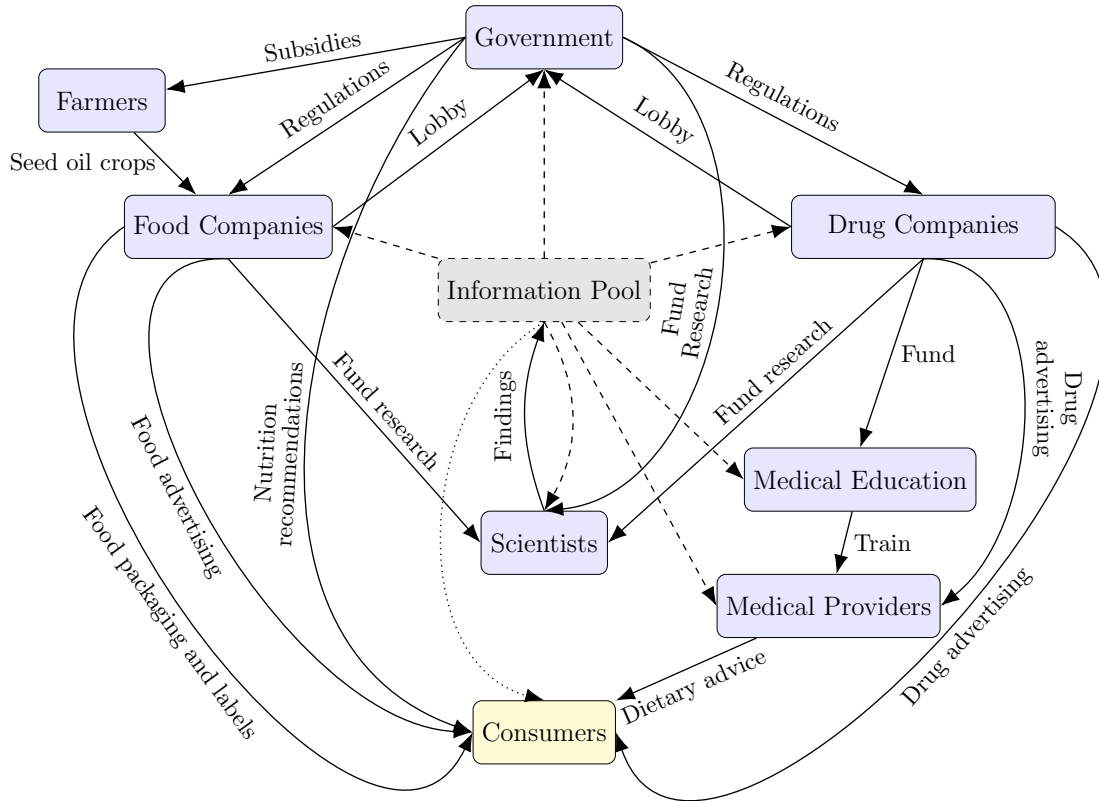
Government

Subsidies

Farmers

Regulations

Lobby

Lobby

Regulations

Seed oil crops

Food Companies

Drug Companies

Information Pool

Fund Research

Fund research

Fund

Drug advertising

Nutrition recommendations

Fund research

Findings

Food advertising

Medical Education

Food packaging and labels

Scientists

Train

Medical Providers

Drug advertising

Dietary advice

Consumers